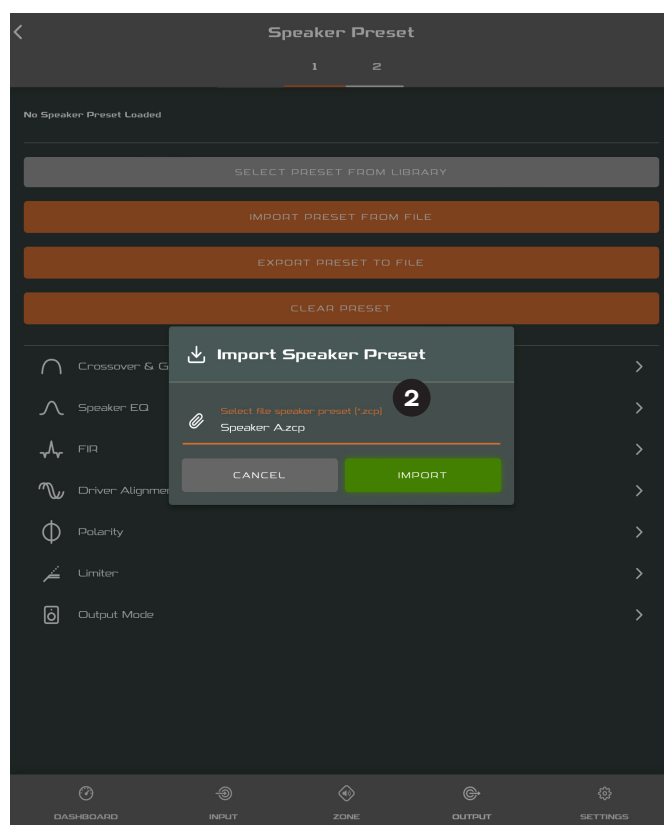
Speaker Preset

1 2

No Speaker Preset Loaded

SELECT PRESET FROM LIBRARY

IMPORT PRESET FROM FILE

EXPORT PRESET TO FILE

CLEAR PRESET

Crossover & G

Speaker EQ

FIR

Driver Alignme

Polarity

Limiter

Output Mode

Import Speaker Preset

2

Select file speaker preset (*.zcp)

Speaker A.zcp

CANCEL

IMPORT

DASHBOARD

INPUT

ZONE

OUTPUT

SETTINGS